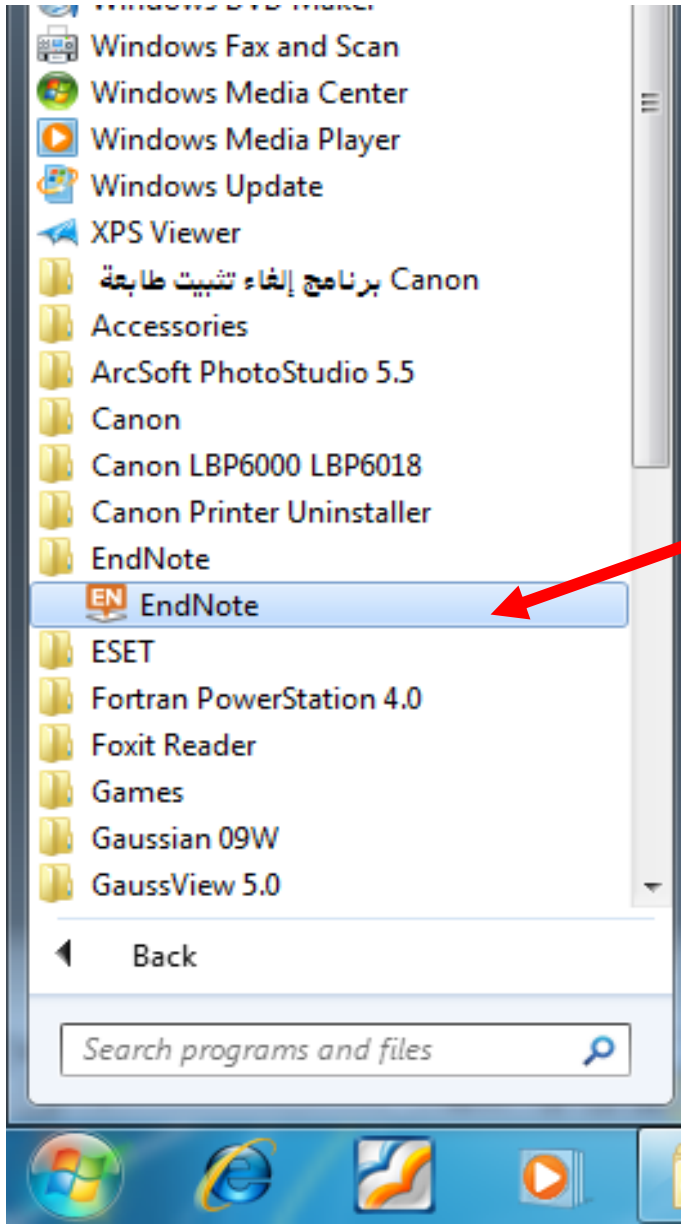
Windows DVD Maker
Windows Fax and Scan
Windows Media Center
Windows Media Player
Windows Update
XPS Viewer
برنامج إلغاء تثبيت طابعة Canon
Accessories
ArcSoft PhotoStudio 5.5
Canon
Canon LBP6000 LBP6018
Canon Printer Uninstaller
EndNote
EN EndNote
ESET
Fortran PowerStation 4.0
Foxit Reader
Games
Gaussian 09W
GaussView 5.0
Back
Search programs and files